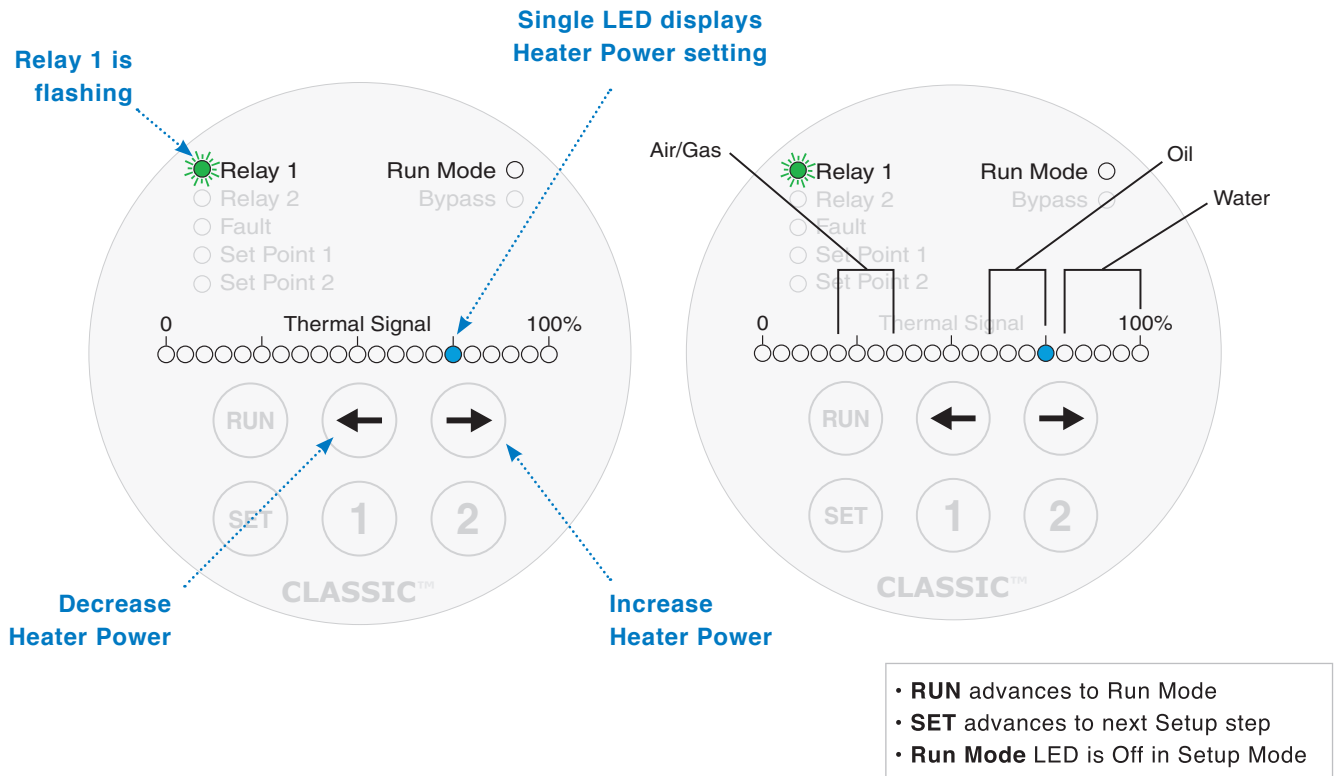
Single LED displays Heater Power setting

Relay 1 is flashing

Relay 1
Relay 2
Fault
Set Point 1
Set Point 2
Run Mode
Bypass

0
Thermal Signal
100%

RUN
SET
1
2
CLASSIC™

Decrease Heater Power

Increase Heater Power

Air/Gas
Oil
Water

Relay 1
Relay 2
Fault
Set Point 1
Set Point 2
Run Mode
Bypass

0
Thermal Signal
100%

RUN
SET
1
2
CLASSIC™

• **RUN** advances to Run Mode
• **SET** advances to next Setup step
• **Run Mode** LED is Off in Setup Mode